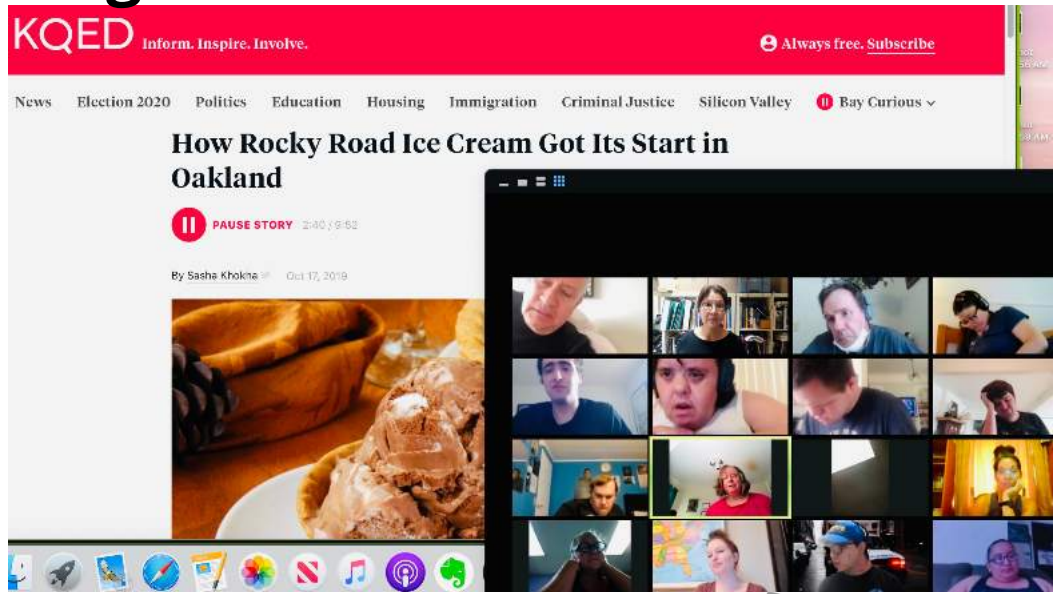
KQED Inform. Inspire. Involve.

Always free. Subscribe

News Election 2020 Politics Education Housing Immigration Criminal Justice Silicon Valley Bay Curious

How Rocky Road Ice Cream Got Its Start in Oakland

PAUSE STORY 2:40 / 9:52

By Sasha Khokha Oct 17, 2019